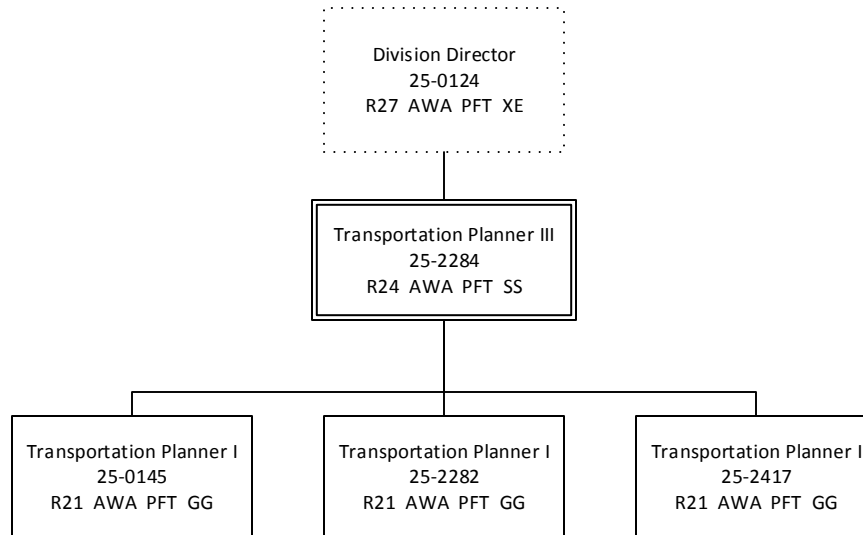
Division Director
25-0124
R27 AWA PFT XE

Transportation Planner III
25-2284
R24 AWA PFT SS

Transportation Planner I
25-0145
R21 AWA PFT GG

Transportation Planner I
25-2282
R21 AWA PFT GG

Transportation Planner I
25-2417
R21 AWA PFT GG